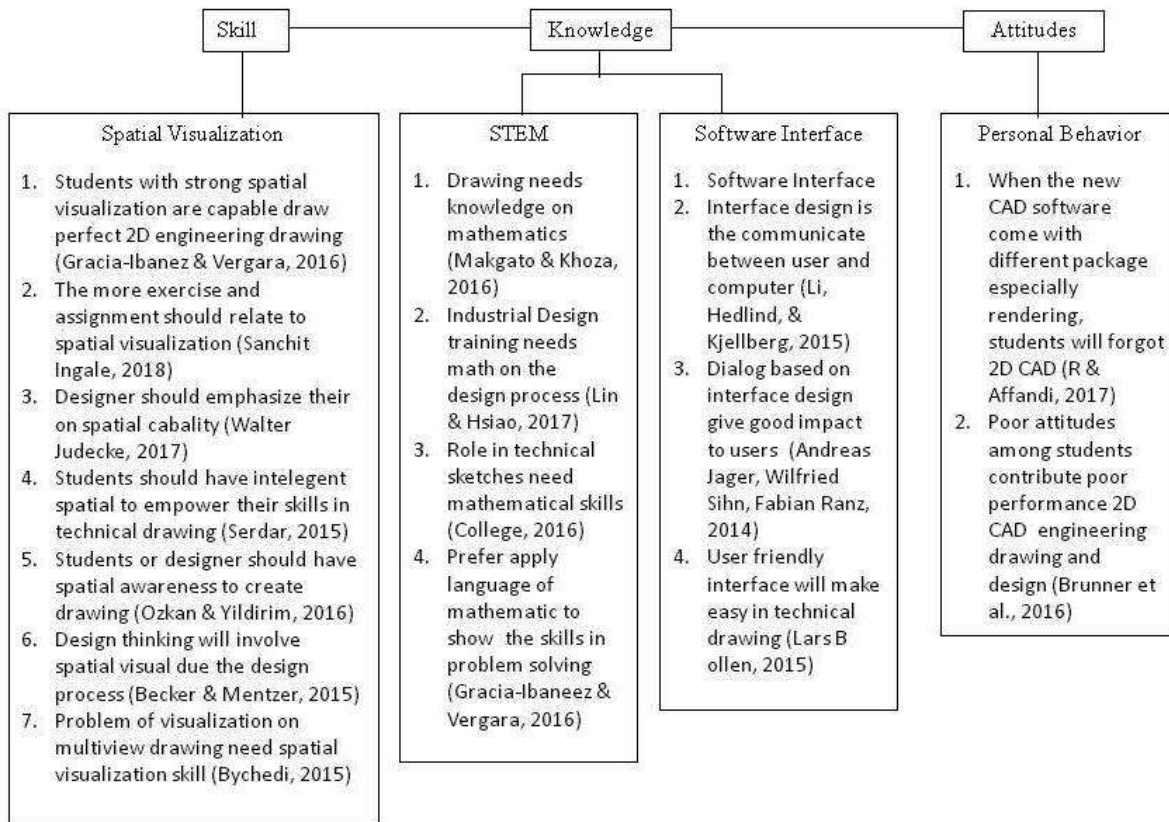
Skill

Knowledge

Attitudes

Spatial Visualization

1. Students with strong spatial visualization are capable draw perfect 2D engineering drawing (Gracia-Ibanez & Vergara, 2016)
2. The more exercise and assignment should relate to spatial visualization (Sanchit Ingale, 2018)
3. Designer should emphasize their on spatial cabality (Walter Judecke, 2017)
4. Students should have intelegent spatial to empower their skills in technical drawing (Serdar, 2015)
5. Students or designer should have spatial awareness to create drawing (Ozkan & Yildirim, 2016)
6. Design thinking will involve spatial visual due the design process (Becker & Mentzer, 2015)
7. Problem of visualization on multiview drawing need spatial visualization skill (Bychedi, 2015)

STEM

1. Drawing needs knowledge on mathematics (Makgato & Khoza, 2016)
2. Industrial Design training needs math on the design process (Lin & Hsiao, 2017)
3. Role in technical sketches need mathematical skills (College, 2016)
4. Prefer apply language of mathematic to show the skills in problem solving (Gracia-Ibaneez & Vergara, 2016)

Software Interface

1. Software Interface
2. Interface design is the communicate between user and computer (Li, Hedlind, & Kjellberg, 2015)
3. Dialog based on interface design give good impact to users (Andreas Jager, Wilfried Sihn, Fabian Ranz, 2014)
4. User friendly interface will make easy in technical drawing (Lars B ollen, 2015)

Personal Behavior

1. When the new CAD software come with different package especially rendering, students will forgot 2D CAD (R & Affandi, 2017)
2. Poor attitudes among students contribute poor performance 2D CAD engineering drawing and design (Brunner et al., 2016)